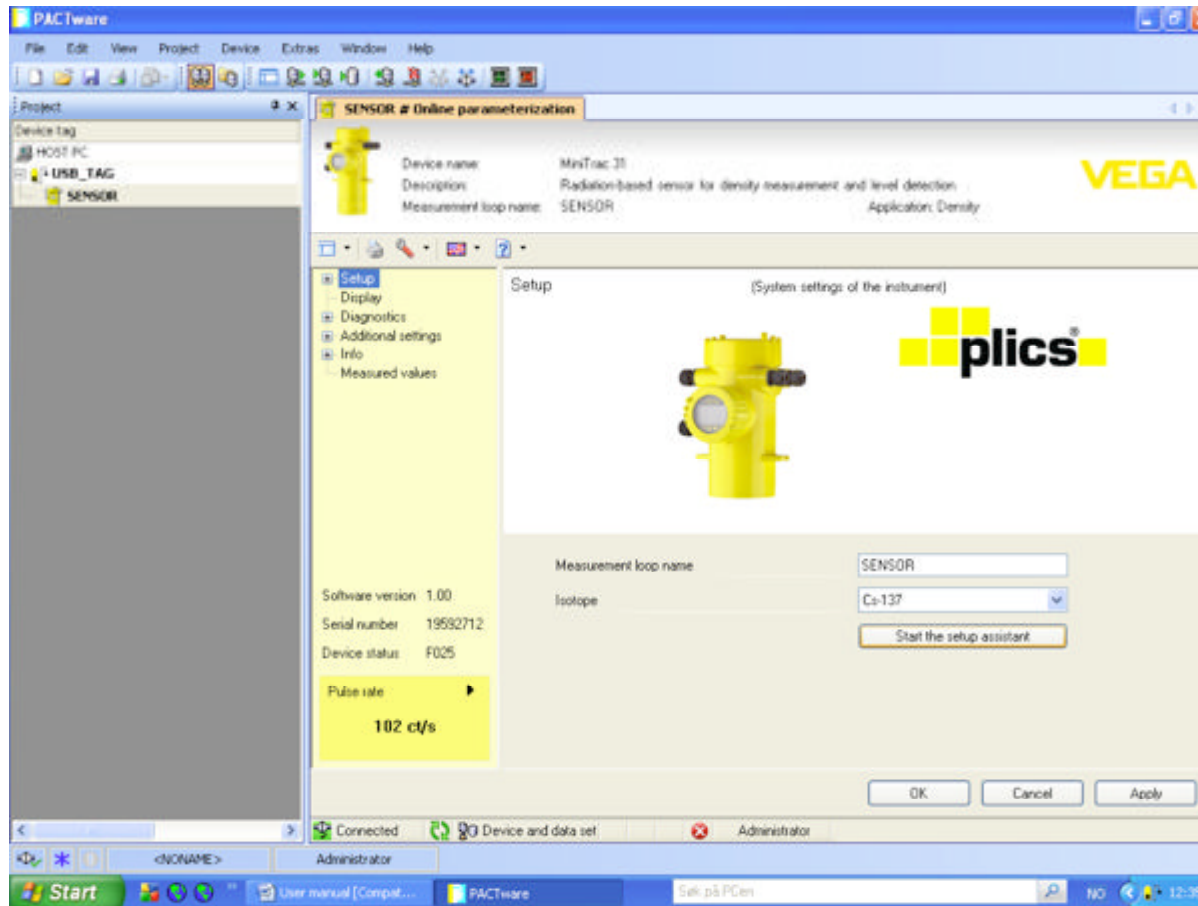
PACTware

File Edit View Project Device Extras Window Help

Project

Device tag

HOST PC

USB_TAG

SENSOR

SENSOR # Online parameterization

Device name: MiniTrac 31

Description: Radiation-based sensor for density measurement and level detection

Measurement loop name: SENSOR

Application: Density

VEGA

Setup

Display

Diagnostics

Additional settings

Info

Measured values

Setup

(System settings of the instrument)

plics®

Measurement loop name SENSOR

Isotope Cs-137

Start the setup assistant

Software version 1.00

Serial number 19592712

Device status F025

Pulse rate

102 ct/s

OK Cancel Apply

Connected

Device and data set

Administrator

<NONAME>

Administrator

Start

User manual [Compat...

PACTware

Søk på PCen

NO 12:3